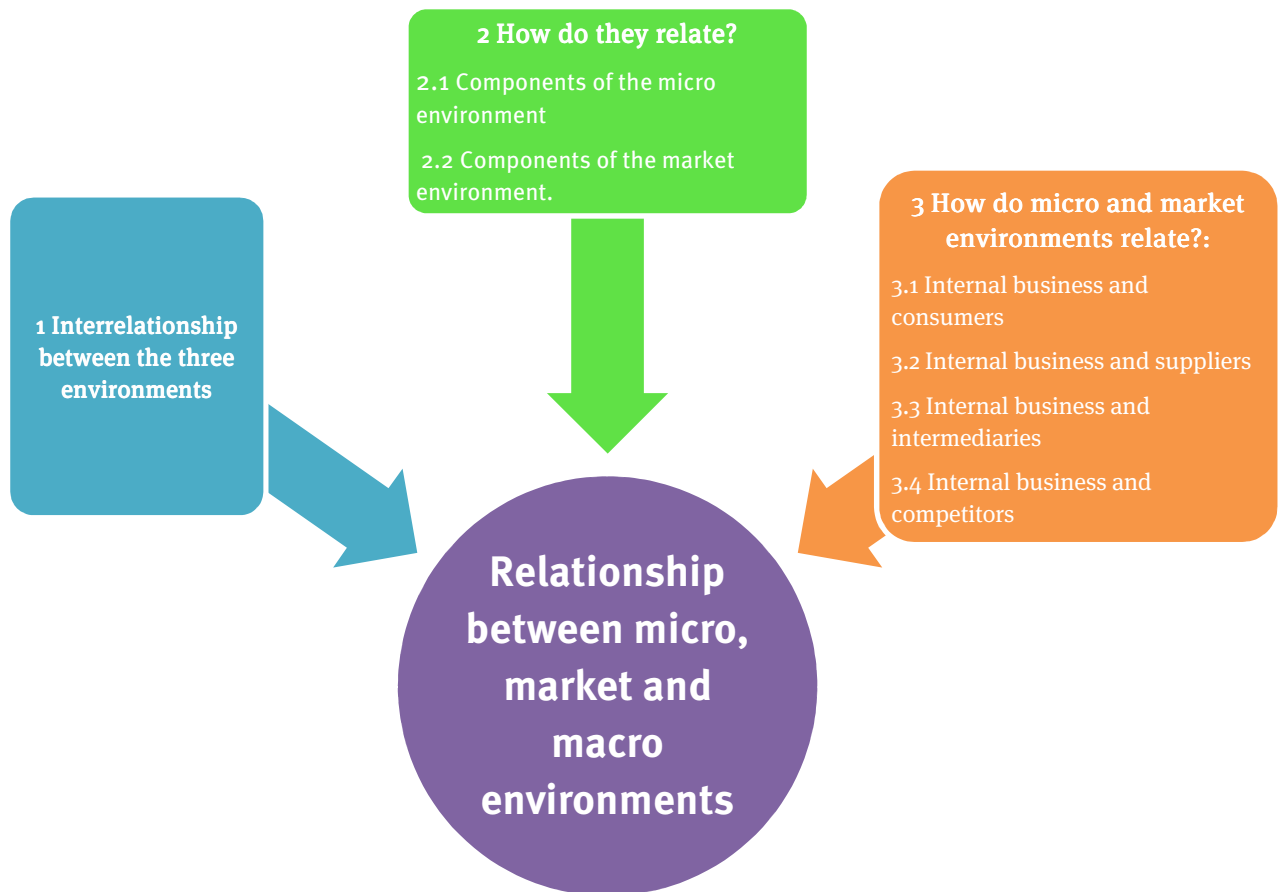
2 How do they relate?

2.1 Components of the micro environment

2.2 Components of the market environment.

1 Interrelationship between the three environments

3 How do micro and market environments relate?:

3.1 Internal business and consumers

3.2 Internal business and suppliers

3.3 Internal business and intermediaries

3.4 Internal business and competitors

Relationship between micro, market and macro environments